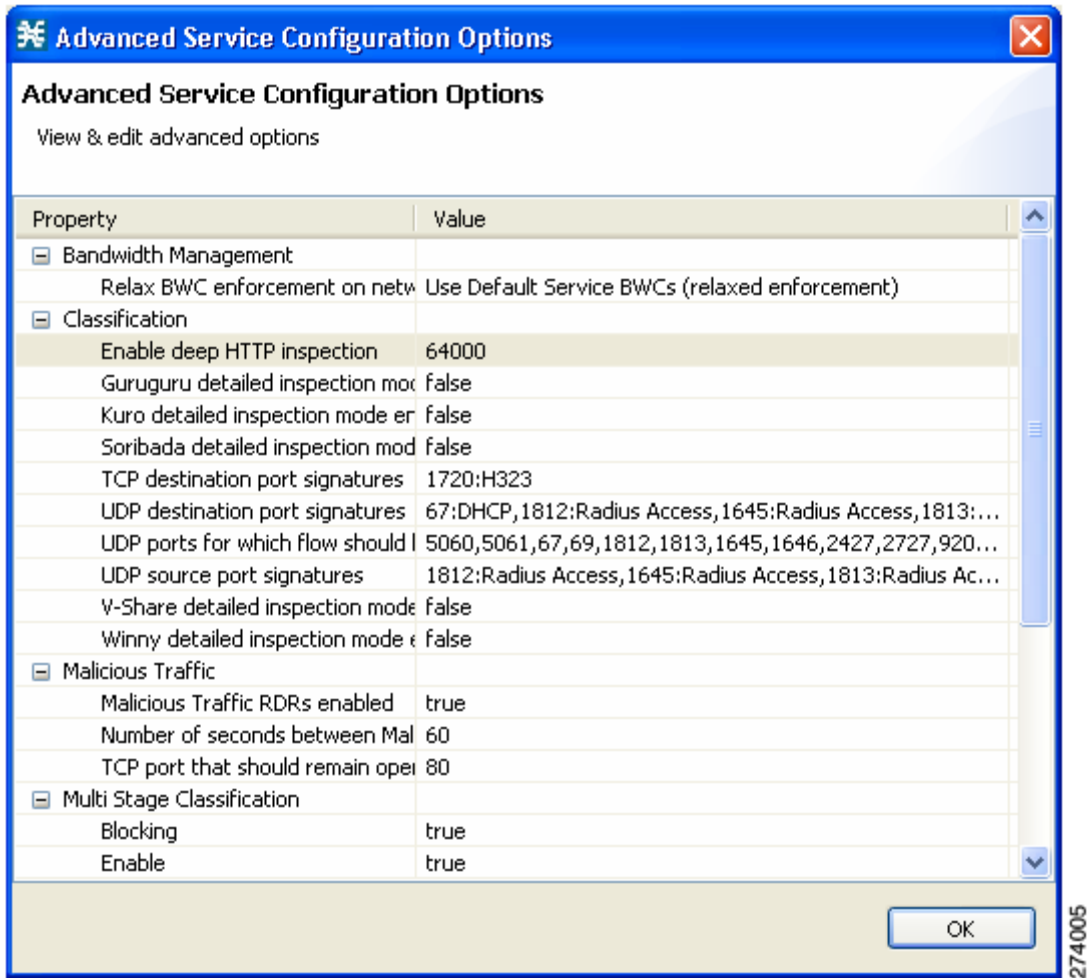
Advanced Service Configuration Options

Advanced Service Configuration Options

View & edit advanced options

| Property | Value |
|---|---|
| ⊟ Bandwidth Management | |
| Relax BWC enforcement on netw | Use Default Service BWCs (relaxed enforcement) |
| ⊟ Classification | |
| Enable deep HTTP inspection | 64000 |
| Guruguru detailed inspection moc | false |
| Kuro detailed inspection mode er | false |
| Soribada detailed inspection mod | false |
| TCP destination port signatures | 1720:H323 |
| UDP destination port signatures | 67:DHCP,1812:Radius Access,1645:Radius Access,1813:... |
| UDP ports for which flow should l | 5060,5061,67,69,1812,1813,1645,1646,2427,2727,920... |
| UDP source port signatures | 1812:Radius Access,1645:Radius Access,1813:Radius Ac... |
| V-Share detailed inspection mode | false |
| Winny detailed inspection mode ( | false |
| ⊟ Malicious Traffic | |
| Malicious Traffic RDRs enabled | true |
| Number of seconds between Mal | 60 |
| TCP port that should remain oper | 80 |
| ⊟ Multi Stage Classification | |
| Blocking | true |
| Enable | true |

OK

274005